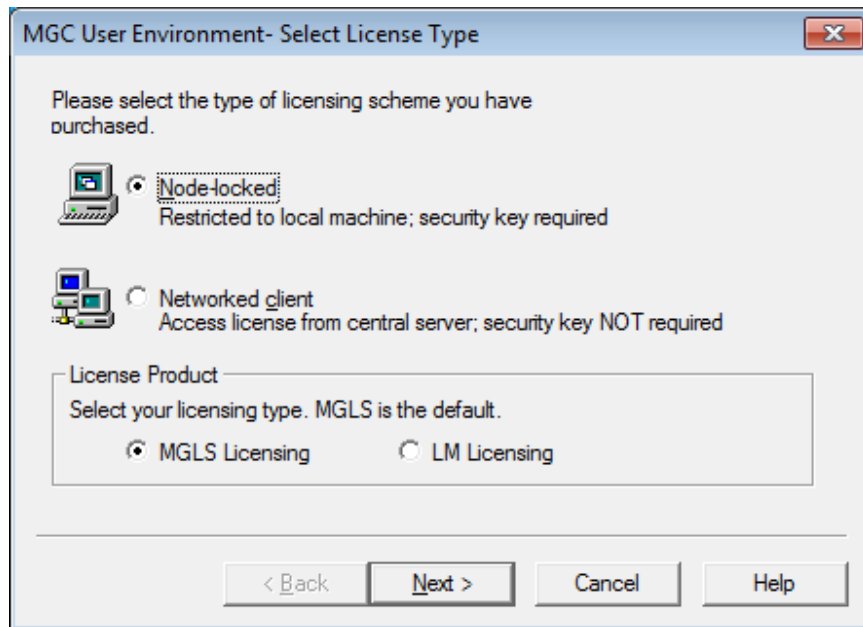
MGC User Environment- Select License Type

Please select the type of licensing scheme you have purchased.

Node-locked
Restricted to local machine; security key required

Networked client
Access license from central server; security key NOT required

License Product
Select your licensing type. MGLS is the default.
MGLS Licensing
LM Licensing

< Back
Next >
Cancel
Help